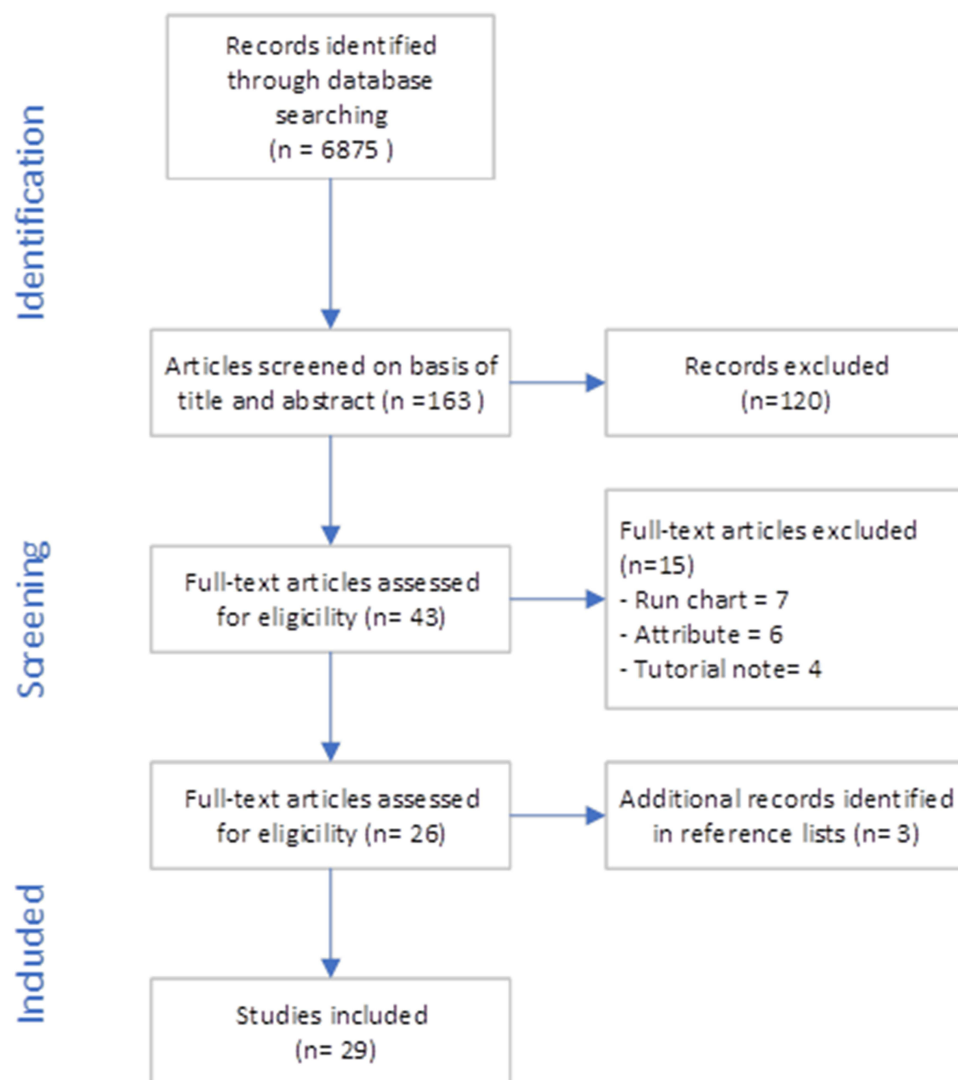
Identification

Records identified through database searching (n = 6875 )

Articles screened on basis of title and abstract (n =163 )

Records excluded (n=120)

Screening

Full-text articles assessed for eligicility (n= 43)

Full-text articles excluded (n=15)
- Run chart = 7
- Attribute = 6
- Tutorial note= 4

Full-text articles assessed for eligicility (n= 26)

Additional records identified in reference lists (n= 3)

Included

Studies included (n= 29)